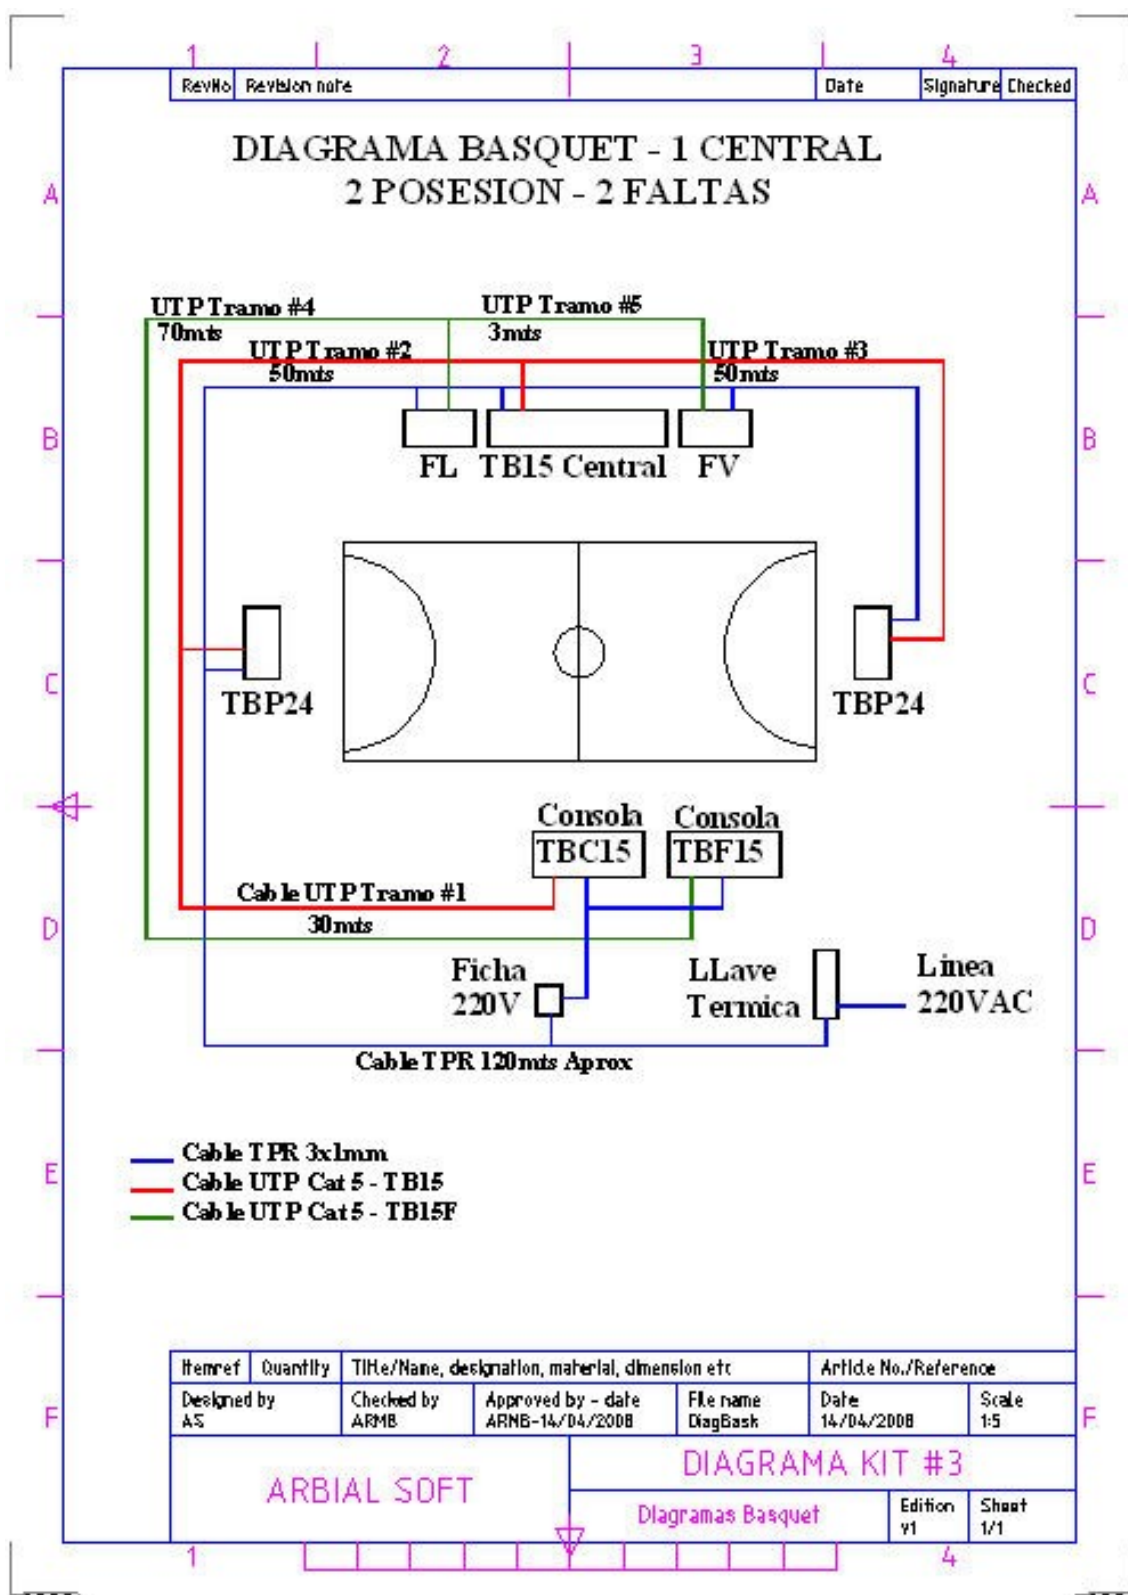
1 2 3 4

| RevNo | Revision note | Date | Signature | Checked |
|---|---|---|---|---|

A A

DIAGRAMA BASQUET - 1 CENTRAL
2 POSESION - 2 FALTAS

UTP Tramo #4
70mts

UTP Tramo #5
3mts

UTP Tramo #2
50mts

UTP Tramo #3
50mts

B B

FL TB15 Central FV

TBP24

TBP24

C C

Consola
TBC15

Consola
TBF15

Cable UTP Tramo #1
30mts

D D

Ficha
220V

LLave
Termica

Linea
220VAC

Cable TPR 120mts Aprox

Cable TPR 3x1mm
Cable UTP Cat 5 - TB15
Cable UTP Cat 5 - TB15F

E E

| Itemref | Quantity | Title/Name, designation, material, dimension etc | Article No./Reference |
|---|---|---|---|

| Designed by AS | Checked by ARMB | Approved by - date ARMB-14/04/2008 | File name DiagBask | Date 14/04/2008 | Scale 1:5 |
|---|---|---|---|---|---|

F F

ARBIAL SOFT

DIAGRAMA KIT #3

Diagramas Basquet

Edition
v1

Sheet
1/1

1 4